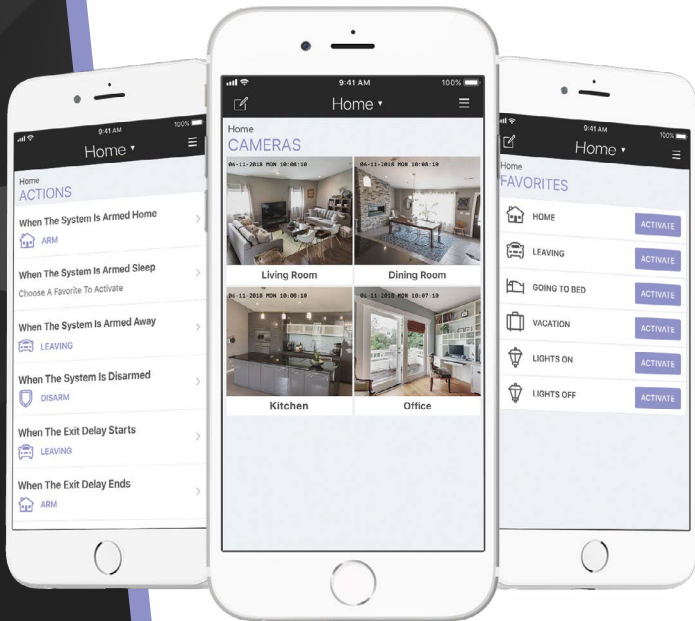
9:41 AM
100%
Home ▾
Home
ACTIONS
When The System Is Armed Home
ARM
When The System Is Armed Sleep
Choose A Favorite To Activate
When The System Is Armed Away
LEAVING
When The System Is Disarmed
DISARM
When The Exit Delay Starts
LEAVING
When The Exit Delay Ends
ARM

9:41 AM
100%
Home ▾
Home
CAMERAS
04-11-2018 MON 10:08:10
Living Room
04-11-2018 MON 10:08:10
Dining Room
04-11-2018 MON 10:08:10
Kitchen
04-11-2018 MON 10:07:10
Office

9:41 AM
100%
Home ▾
Home
FAVORITES
HOME
ACTIVATE
LEAVING
ACTIVATE
GOING TO BED
ACTIVATE
VACATION
ACTIVATE
LIGHTS ON
ACTIVATE
LIGHTS OFF
ACTIVATE